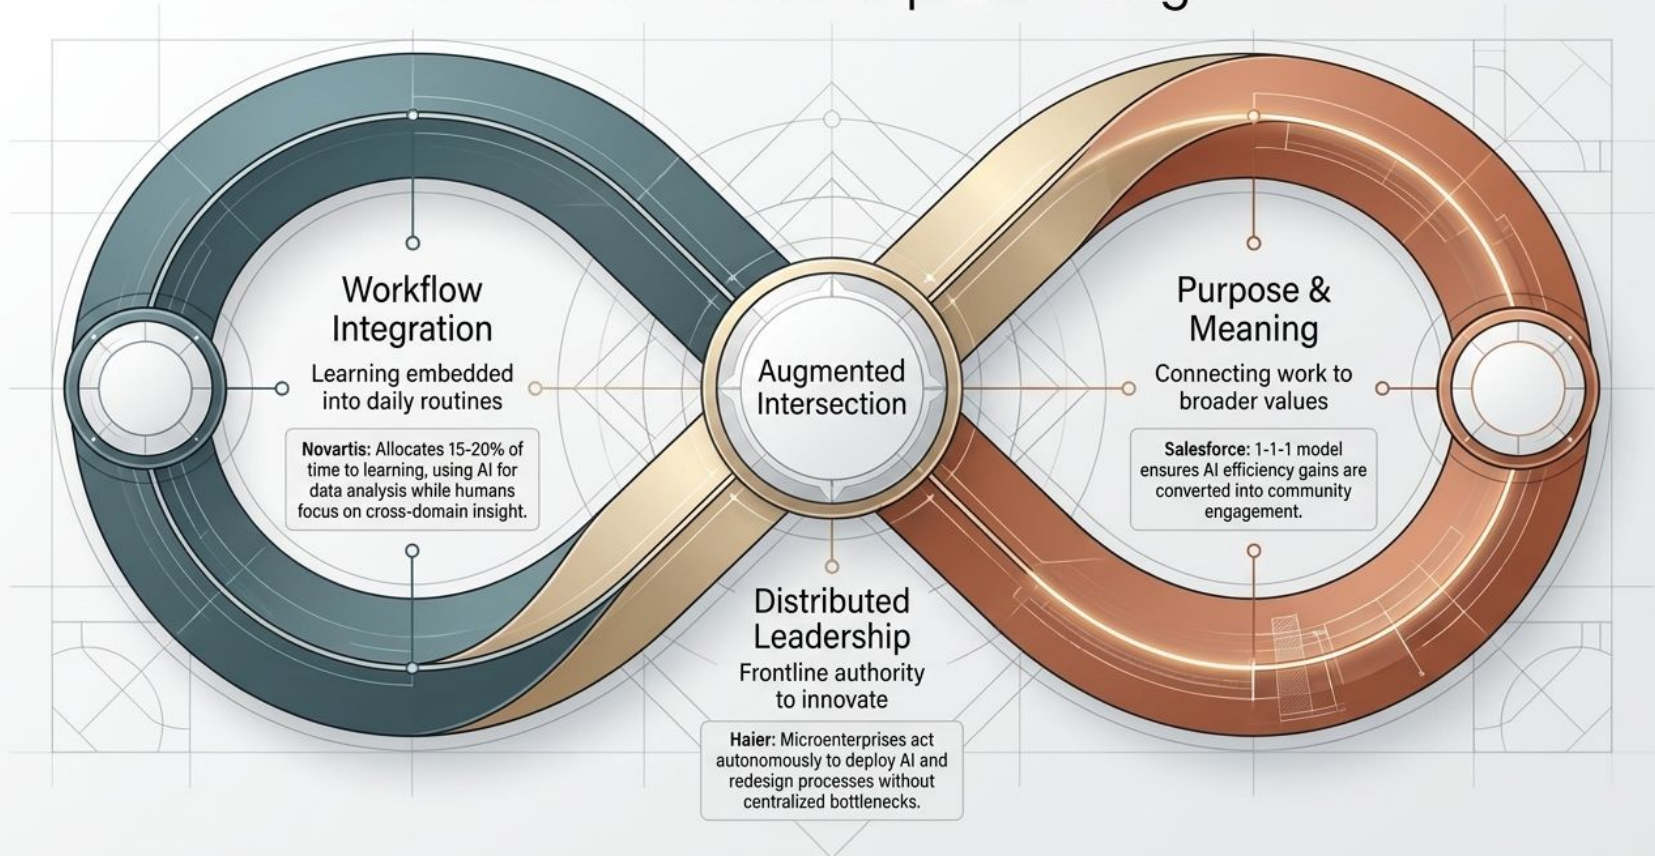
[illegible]

Workflow Integration

Learning embedded into daily routines

**Novartis:** Allocates 15-20% of time to learning, using AI for data analysis while humans focus on cross-domain insight.

Augmented Intersection

Purpose & Meaning

Connecting work to broader values

**Salesforce:** 1-1-1 model ensures AI efficiency gains are converted into community engagement.

Distributed Leadership

Frontline authority to innovate

**Haier:** Microenterprises act autonomously to deploy AI and redesign processes without centralized bottlenecks.